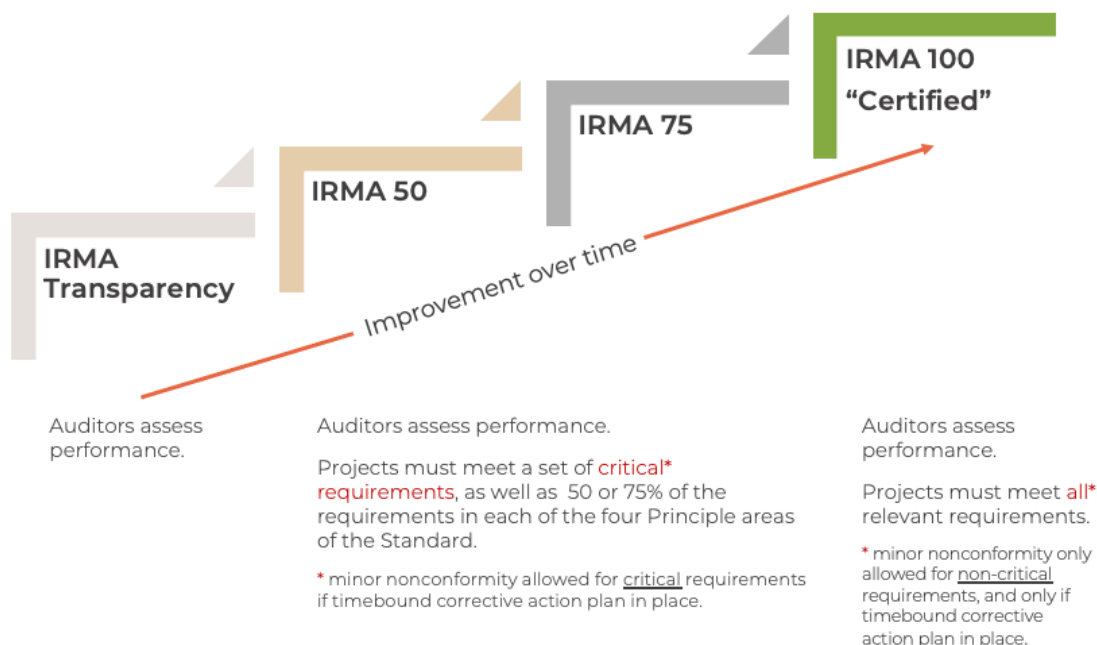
IRMA 100
“Certified”

IRMA 75

IRMA 50

IRMA Transparency

Improvement over time

Auditors assess performance.

Auditors assess performance.

Projects must meet a set of critical* requirements, as well as 50 or 75% of the requirements in each of the four Principle areas of the Standard.

* minor nonconformity allowed for critical requirements if timebound corrective action plan in place.

Auditors assess performance.

Projects must meet all* relevant requirements.

* minor nonconformity only allowed for non-critical requirements, and only if timebound corrective action plan in place.